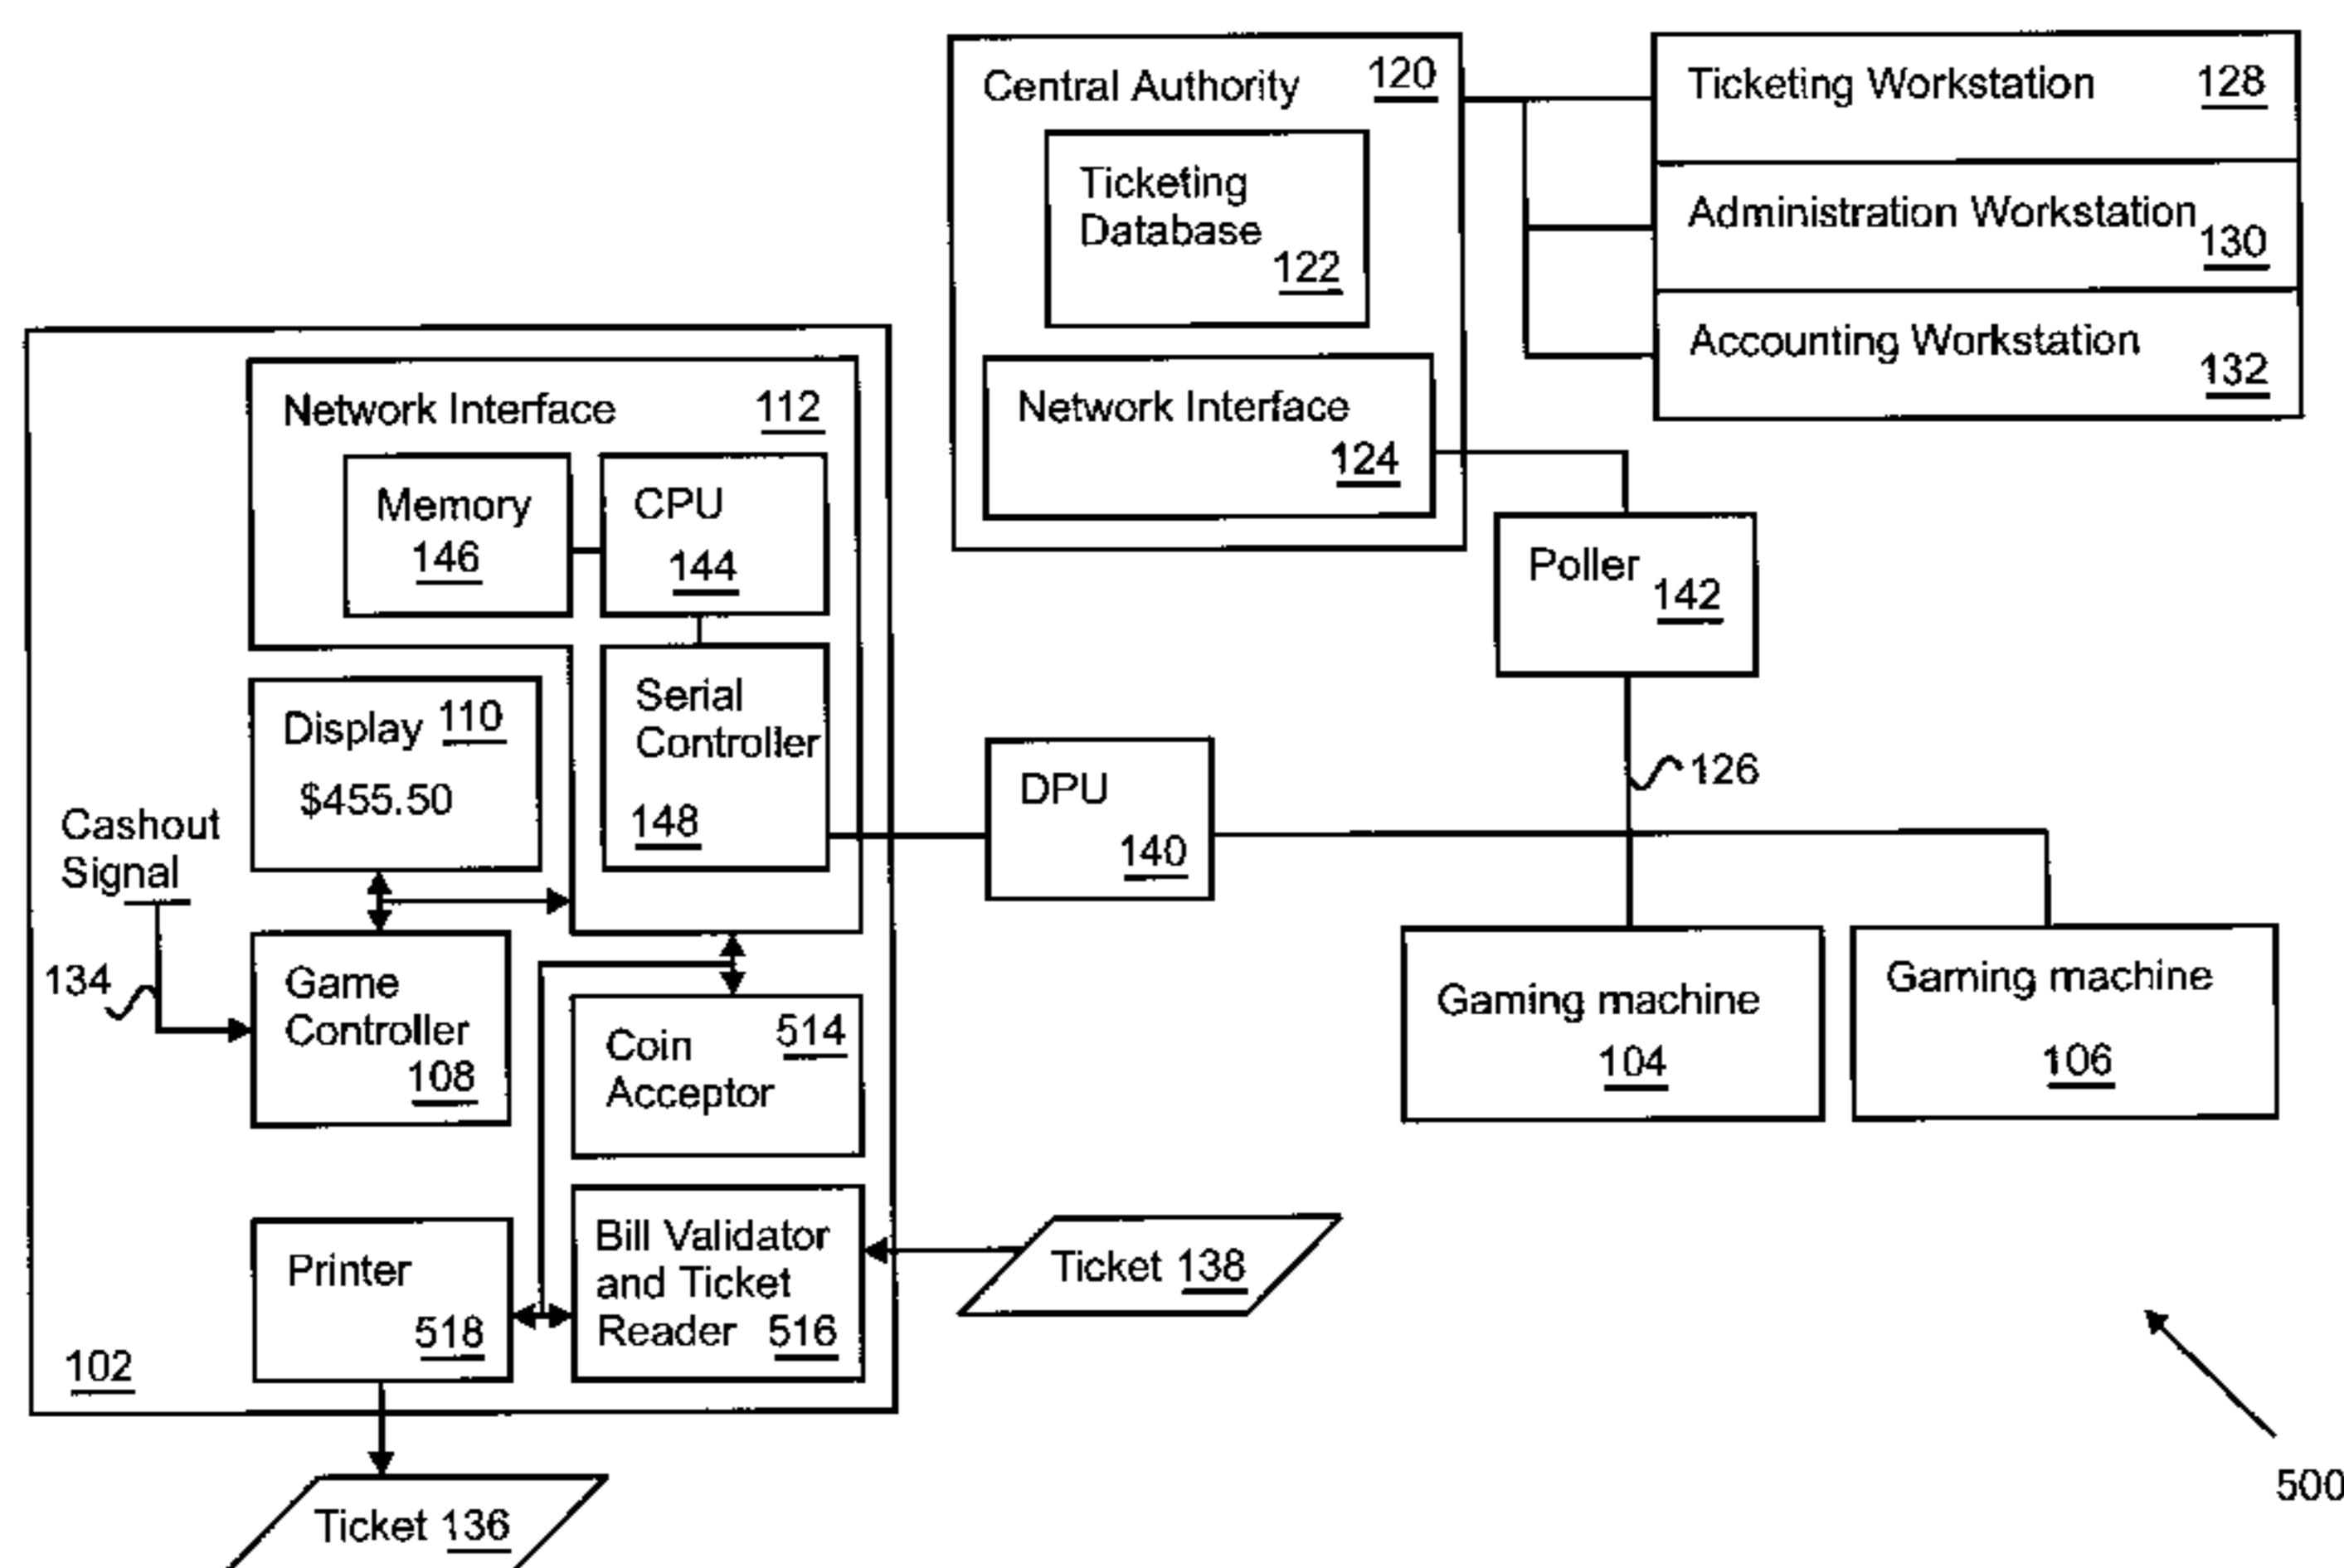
Central Authority 120

Ticketing Database 122

Network Interface 124

Ticketing Workstation 128

Administration Workstation 130

Accounting Workstation 132

Network Interface 112

Memory 146

CPU 144

Serial Controller 148

Display 110
$455.50

Cashout Signal

134

Game Controller 108

Coin Acceptor 514

Printer 518

Bill Validator and Ticket Reader 516

102

Ticket 136

Ticket 138

DPU 140

Poller 142

126

Gaming machine 104

Gaming machine 106

500